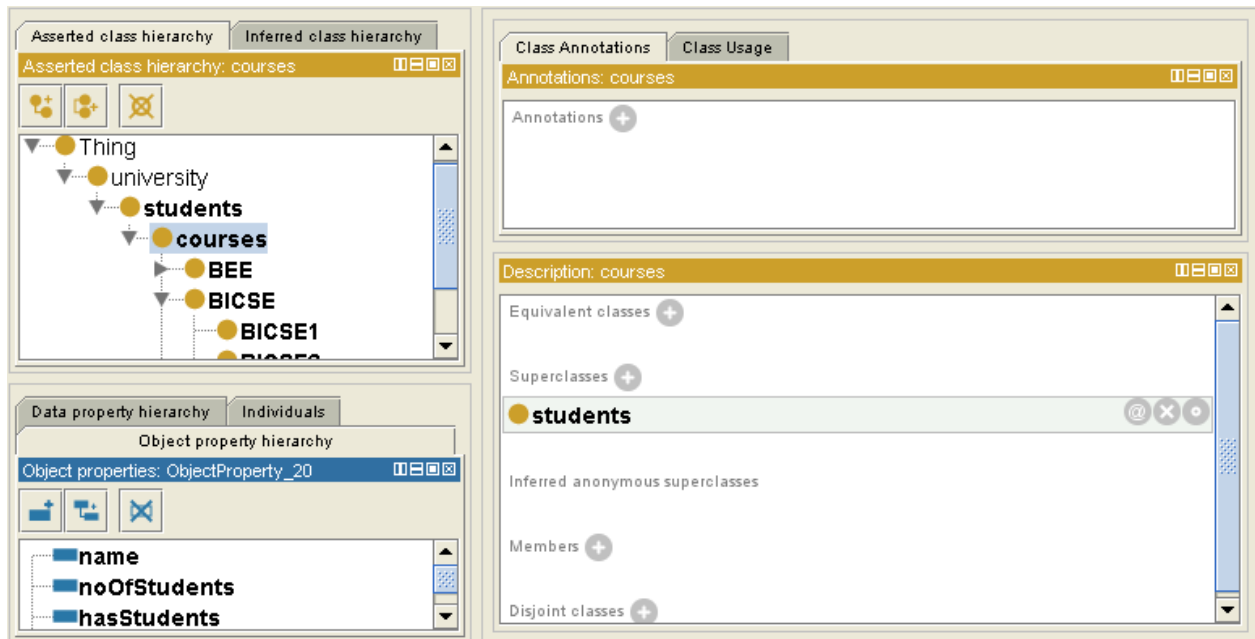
Asserted class hierarchy | Inferred class hierarchy

Asserted class hierarchy: courses

Thing
university
students
courses
BEE
BICSE
BICSE1
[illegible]

Data property hierarchy | Individuals

Object property hierarchy

Object properties: ObjectProperty_20

name
noOfStudents
hasStudents

Class Annotations | Class Usage

Annotations: courses

Annotations

Description: courses

Equivalent classes

Superclasses

students

Inferred anonymous superclasses

Members

Disjoint classes